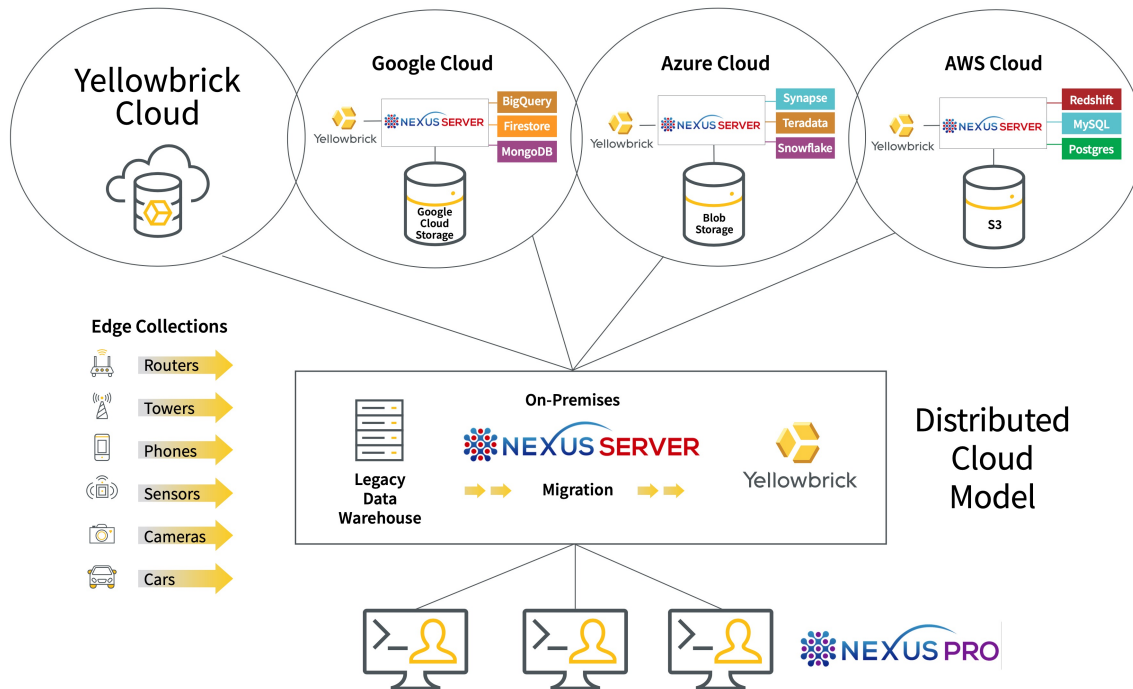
Yellowbrick Cloud

Google Cloud

Yellowbrick

NEXUS SERVER

BigQuery

Firestore

MongoDB

Google Cloud Storage

Azure Cloud

Yellowbrick

NEXUS SERVER

Synapse

Teradata

Snowflake

Blob Storage

AWS Cloud

Yellowbrick

NEXUS SERVER

Redshift

MySQL

Postgres

S3

Edge Collections

Routers

Towers

Phones

Sensors

Cameras

Cars

On-Premises

NEXUS SERVER

Legacy Data Warehouse

Migration

Yellowbrick

Distributed Cloud Model

NEXUS PRO